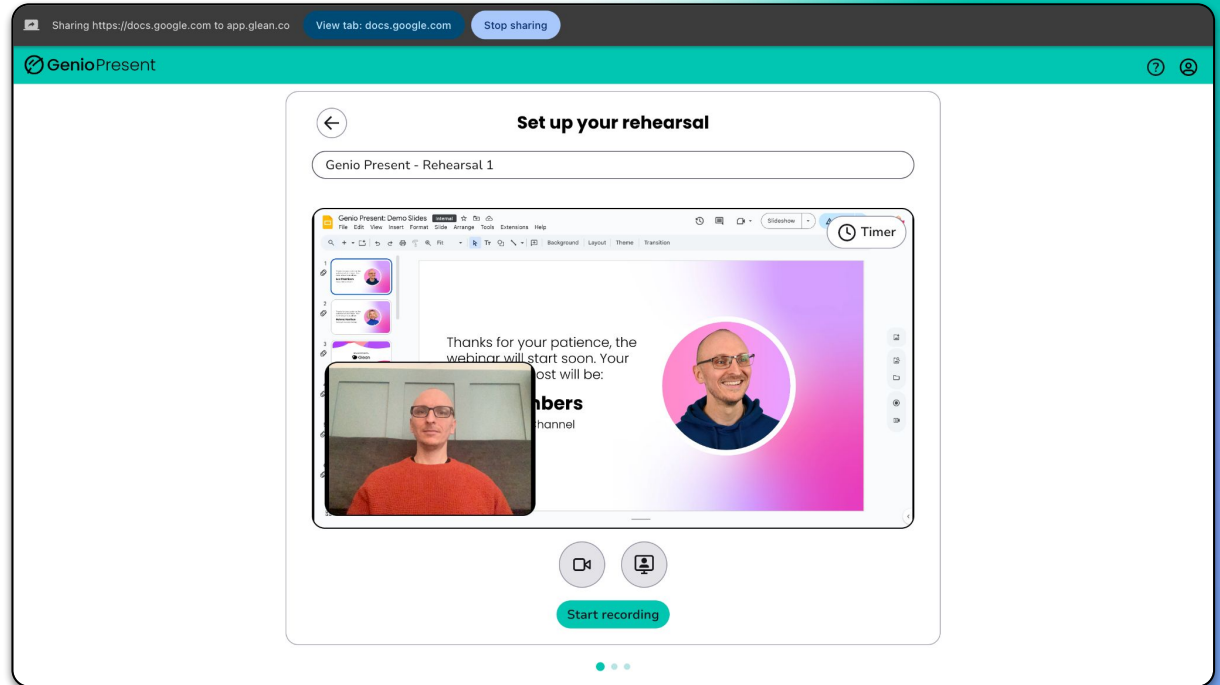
Sharing https://docs.google.com to app.glean.co View tab: docs.google.com Stop sharing

GenioPresent

Set up your rehearsal

Genio Present - Rehearsal 1

Genio Present: Demo Slides Internal
File Edit View Insert Format Slide Arrange Tools Extensions Help
Fit Background Layout Theme Transition
Slideshow

Timer

Thanks for your patience, the webinar will start soon. Your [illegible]ost will be:

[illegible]nbers
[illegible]hannel

Start recording